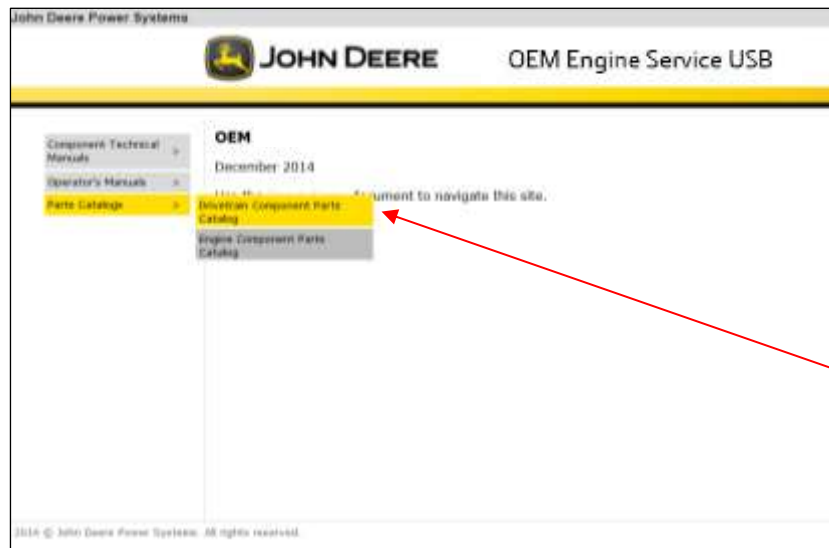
John Deere Power Systems

JOHN DEERE

OEM Engine Service USB

Component Technical Manuals >

Operator's Manuals >

Parts Catalogs >

Drivetrain Component Parts Catalog

Engine Component Parts Catalog

OEM

December 2014

Use the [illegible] document to navigate this site.

2014 © John Deere Power Systems. All rights reserved.